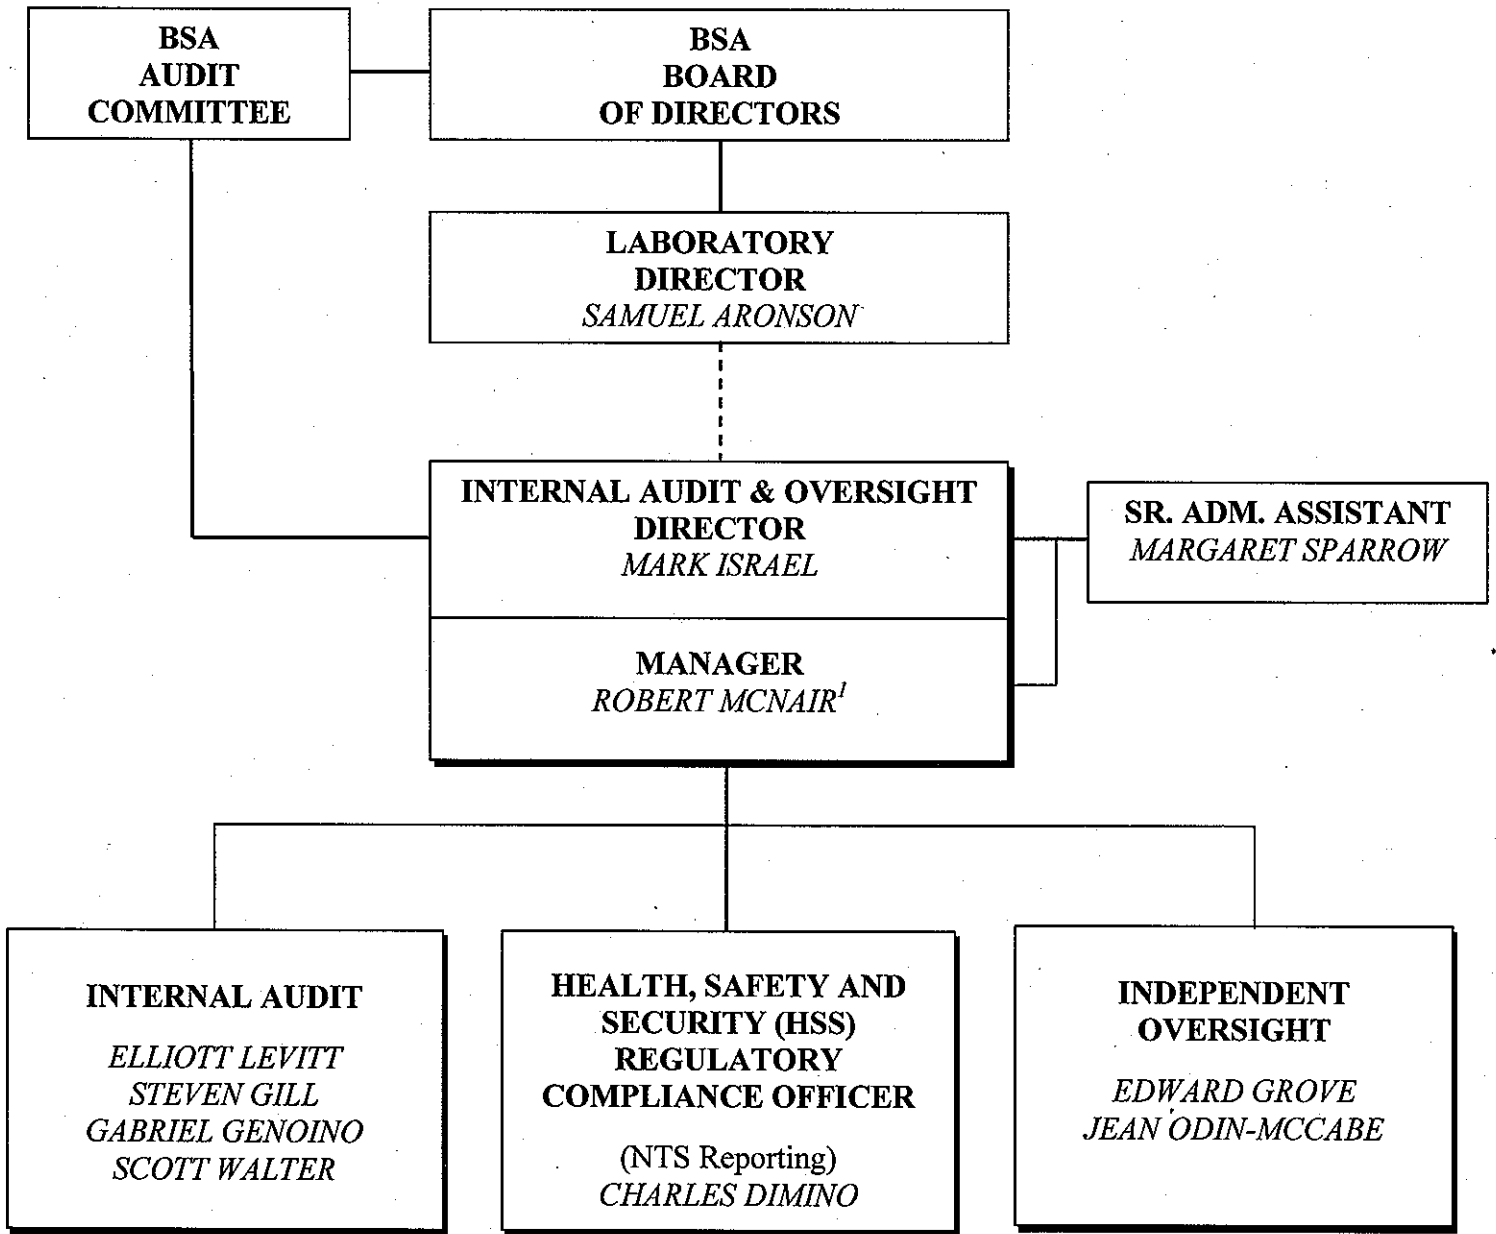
BSA AUDIT COMMITTEE

BSA BOARD OF DIRECTORS

LABORATORY DIRECTOR
*SAMUEL ARONSON*

INTERNAL AUDIT & OVERSIGHT DIRECTOR
*MARK ISRAEL*

SR. ADM. ASSISTANT
*MARGARET SPARROW*

MANAGER
*ROBERT MCNAIR*$^1$

INTERNAL AUDIT

*ELLIOTT LEVITT*
*STEVEN GILL*
*GABRIEL GENOINO*
*SCOTT WALTER*

HEALTH, SAFETY AND SECURITY (HSS) REGULATORY COMPLIANCE OFFICER

(NTS Reporting)
*CHARLES DIMINO*

INDEPENDENT OVERSIGHT

*EDWARD GROVE*
*JEAN ODIN-MCCABE*